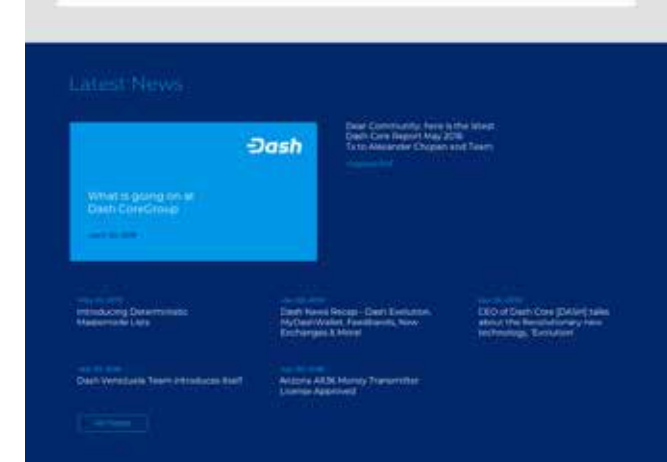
Latest News

Dash

What is going on at Dash CoreGroup

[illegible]

Dear Community, here is the latest Dash Core Report May 2018. Tx to Alexander Chopan and Team.

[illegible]

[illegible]

Introducing Deterministic Masternode Lists

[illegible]

Dash News Recap - Dash Evolution, MyDashWallet, FeedBands, New Exchanges & More!

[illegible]

CEO of Dash Core [DASH] talks about the Revolutionary new technology, 'Evolution'

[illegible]

Dash Venezuela Team introduces itself

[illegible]

Arizona ARJK Money Transmitter License Approved

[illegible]